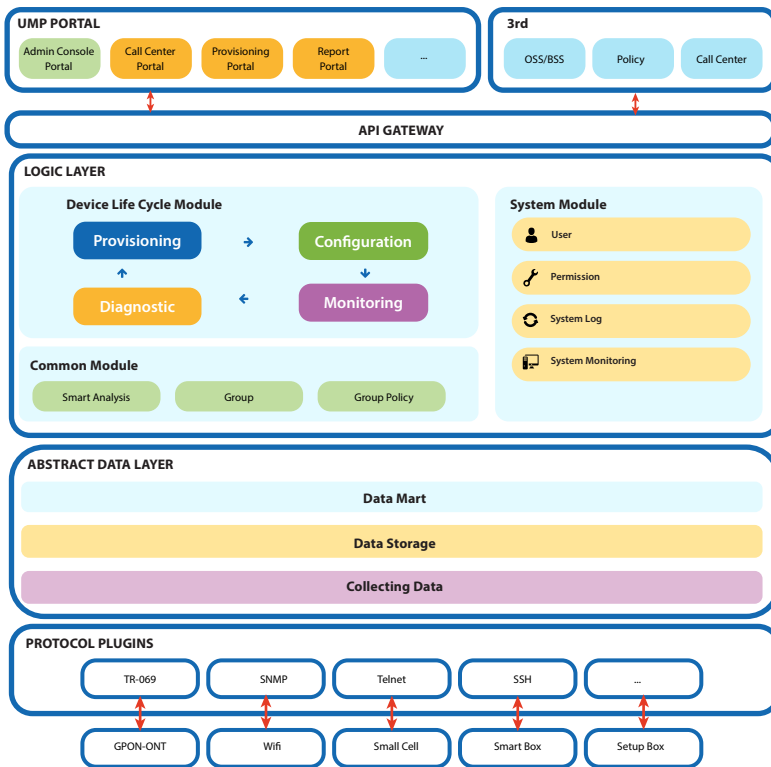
UMP PORTAL

Admin Console Portal

Call Center Portal

Provisioning Portal

Report Portal

...

3rd

OSS/BSS

Policy

Call Center

API GATEWAY

LOGIC LAYER

Device Life Cycle Module

Provisioning

Configuration

Diagnostic

Monitoring

System Module

User

Permission

System Log

System Monitoring

Common Module

Smart Analysis

Group

Group Policy

ABSTRACT DATA LAYER

Data Mart

Data Storage

Collecting Data

PROTOCOL PLUGINS

TR-069

SNMP

Telnet

SSH

...

GPON-ONT

Wifi

Small Cell

Smart Box

Setup Box